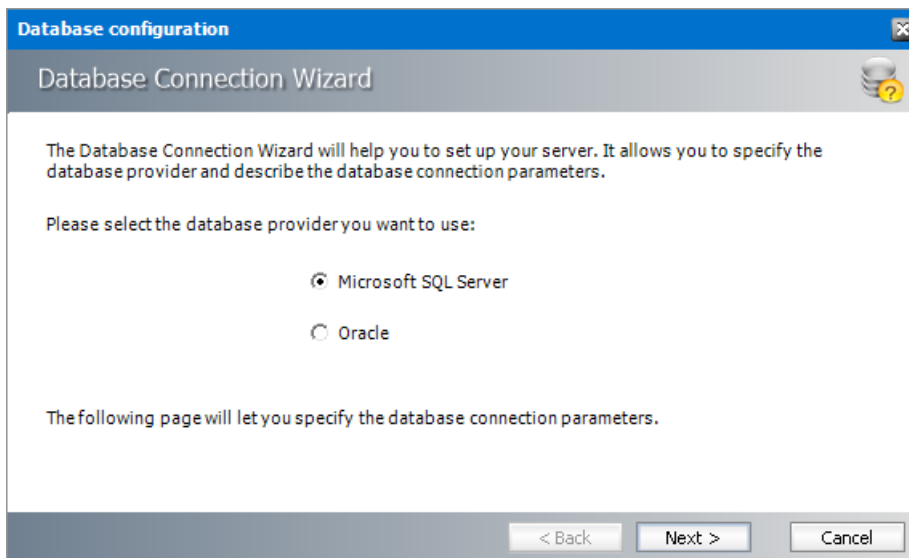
Database configuration

Database Connection Wizard

The Database Connection Wizard will help you to set up your server. It allows you to specify the database provider and describe the database connection parameters.

Please select the database provider you want to use:

Microsoft SQL Server

Oracle

The following page will let you specify the database connection parameters.

< Back

Next >

Cancel